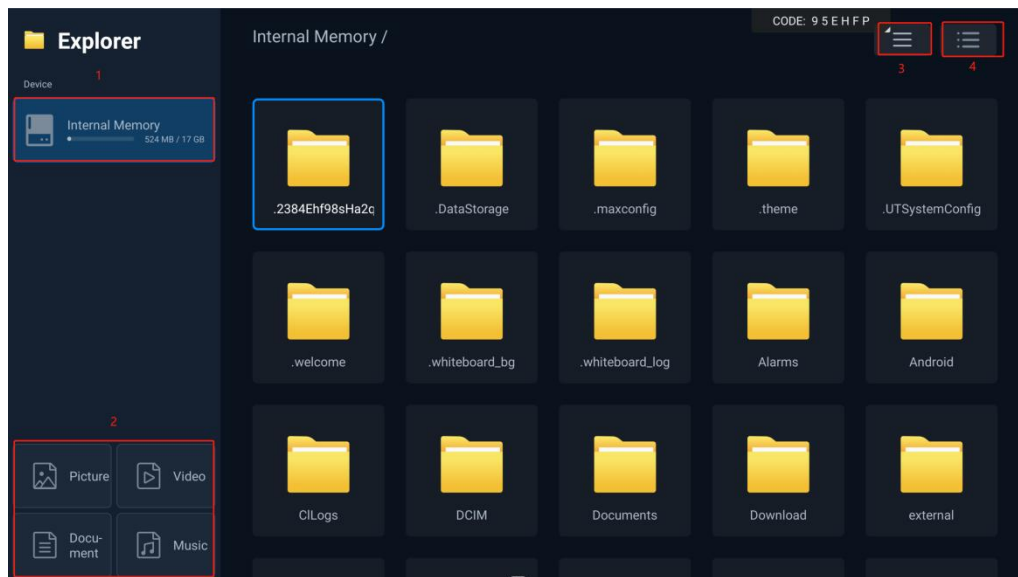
Explorer

Device

1

Internal Memory
524 MB / 17 GB

2

Picture

Video

Document

Music

Internal Memory /

CODE: 9 5 E H F P

3

4

.2384Ehf98sHa2q

.DataStorage

.maxconfig

.theme

.UTSystemConfig

.welcome

.whiteboard_bg

.whiteboard_log

Alarms

Android

ClLogs

DCIM

Documents

Download

external